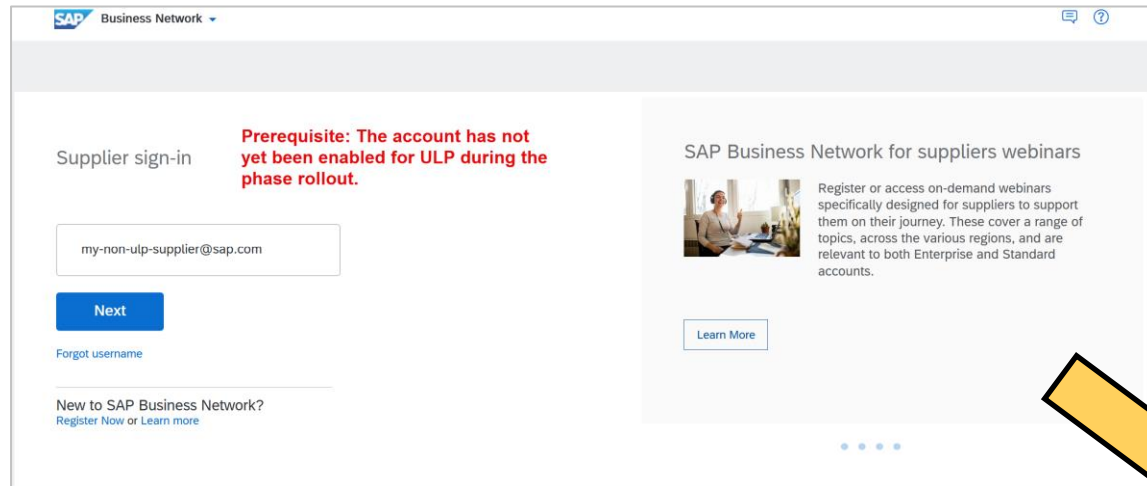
SAP Business Network

Supplier sign-in

Prerequisite: The account has not yet been enabled for ULP during the phase rollout.

my-non-ulp-supplier@sap.com

Next

Forgot username

New to SAP Business Network?
Register Now or Learn more

SAP Business Network for suppliers webinars

Register or access on-demand webinars specifically designed for suppliers to support them on their journey. These cover a range of topics, across the various regions, and are relevant to both Enterprise and Standard accounts.

Learn More